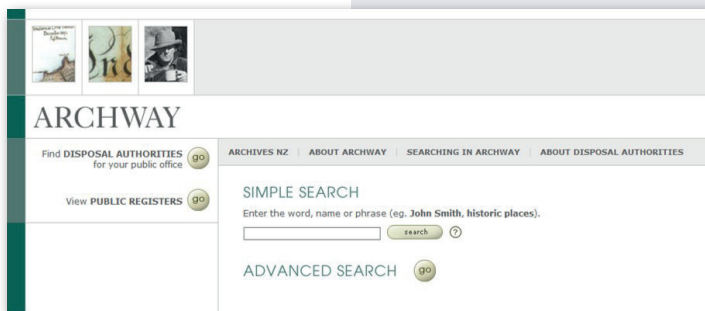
ARCHWAY

Find DISPOSAL AUTHORITIES for your public office go

View PUBLIC REGISTERS go

ARCHIVES NZ | ABOUT ARCHWAY | SEARCHING IN ARCHWAY | ABOUT DISPOSAL AUTHORITIES

SIMPLE SEARCH

Enter the word, name or phrase (eg. John Smith, historic places).

search ?

ADVANCED SEARCH go